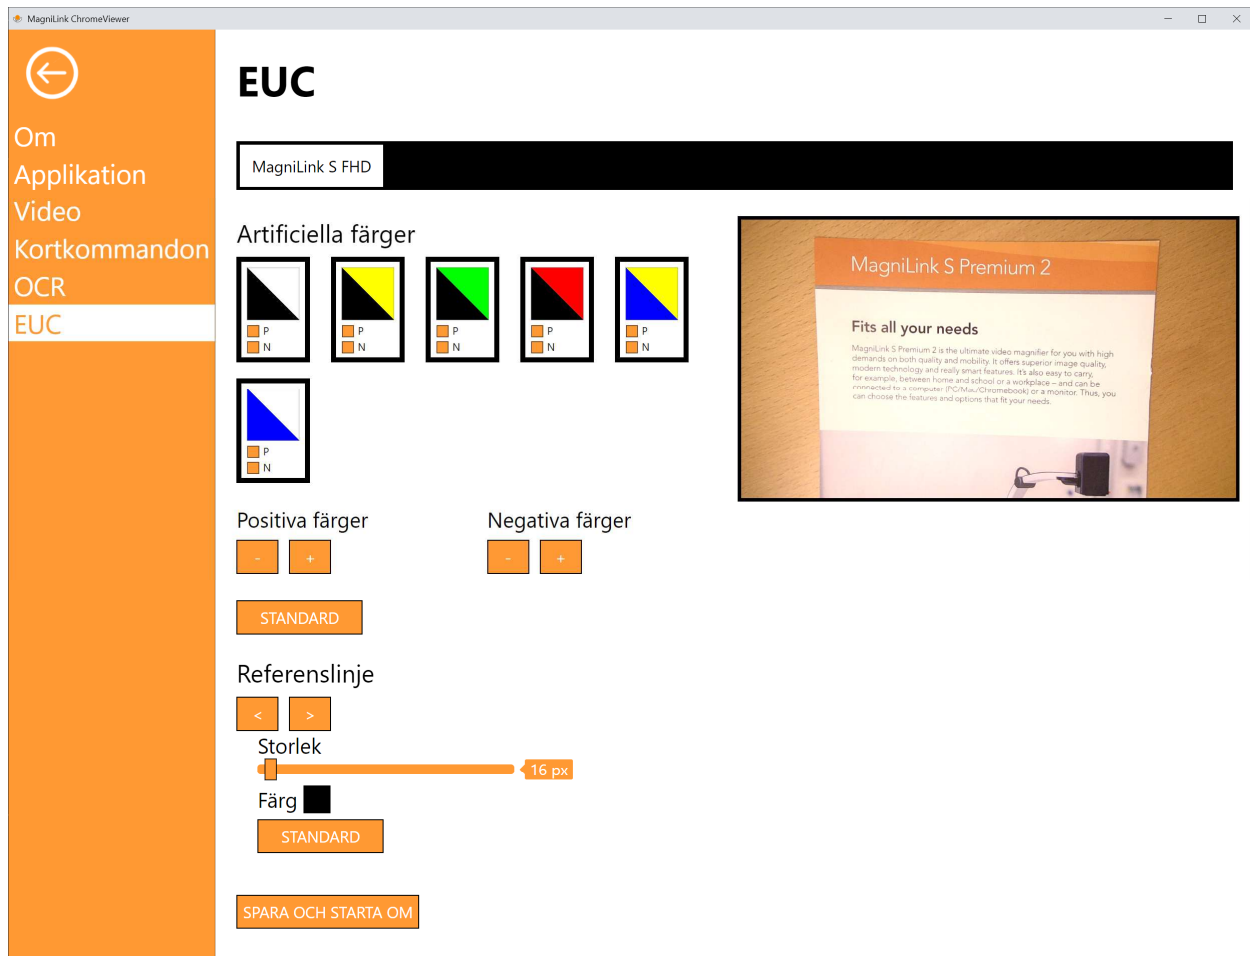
MagniLink ChromeViewer

Om
Applikation
Video
Kortkommandon
OCR
EUC

EUC

MagniLink S FHD

Artificiella färger

P
N

P
N

P
N

P
N

P
N

P
N

MagniLink S Premium 2

Fits all your needs

MagniLink S Premium 2 is the ultimate video magnifier for you with high demands on both quality and mobility. It offers superior image quality, modern technology and really smart features. It's also easy to carry, for example, between home and school or a workplace – and can be connected to a computer (PC/Mac/Chromebook) or a monitor. Thus, you can choose the features and options that fit your needs.

Positiva färger

-
+

Negativa färger

-
+

STANDARD

Referenslinje

<
>

Storlek

16 px

Färg

STANDARD

SPARA OCH STARTA OM